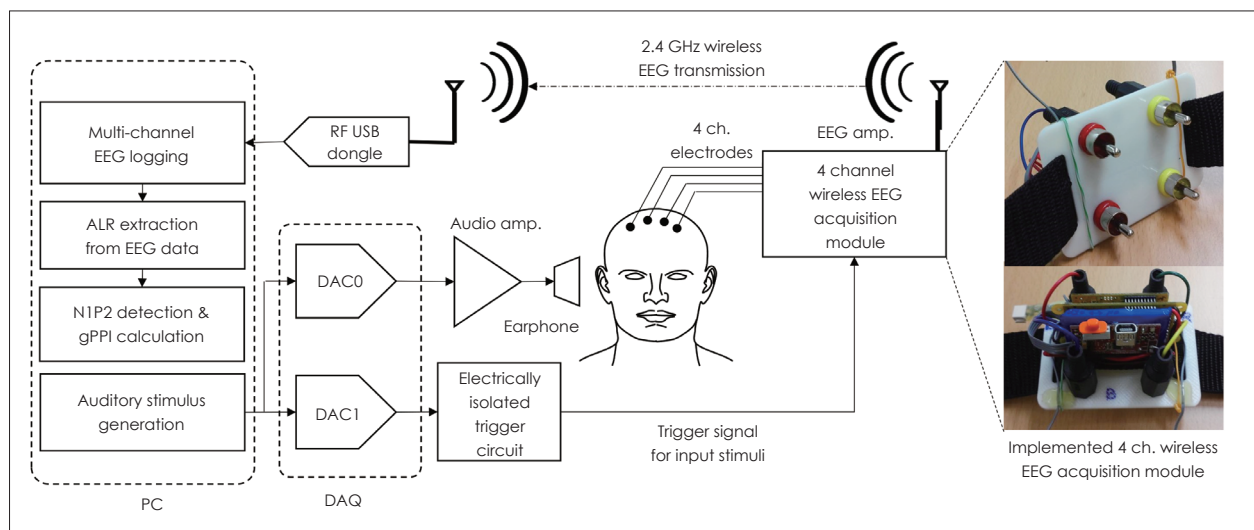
2.4 GHz wireless
EEG transmission

Multi-channel
EEG logging

RF USB
dongle

4 ch.
electrodes

EEG amp.

4 channel
wireless EEG
acquisition
module

ALR extraction
from EEG data

N1P2 detection &
gPPI calculation

Auditory stimulus
generation

DAC0

DAC1

Audio amp.

Earphone

Electrically
isolated
trigger
circuit

Trigger signal
for input stimuli

PC

DAQ

Implemented 4 ch. wireless
EEG acquisition module